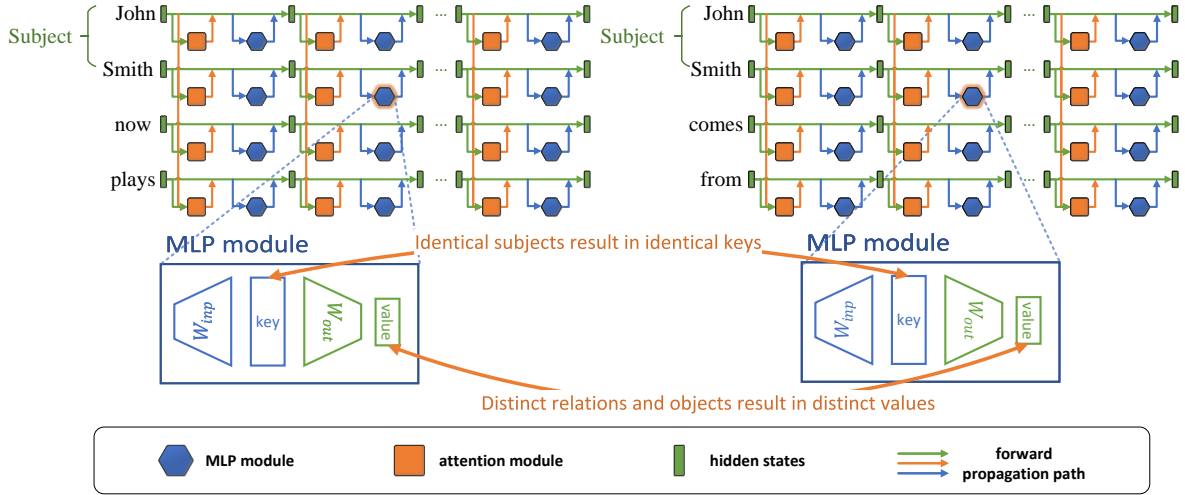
Subject
John
Smith
now
plays

Subject
John
Smith
comes
from

MLP module
Identical subjects result in identical keys
MLP module

$W_{inp}$
key
$W_{out}$
value

$W_{inp}$
key
$W_{out}$
value

Distinct relations and objects result in distinct values

MLP module
attention module
hidden states
forward propagation path